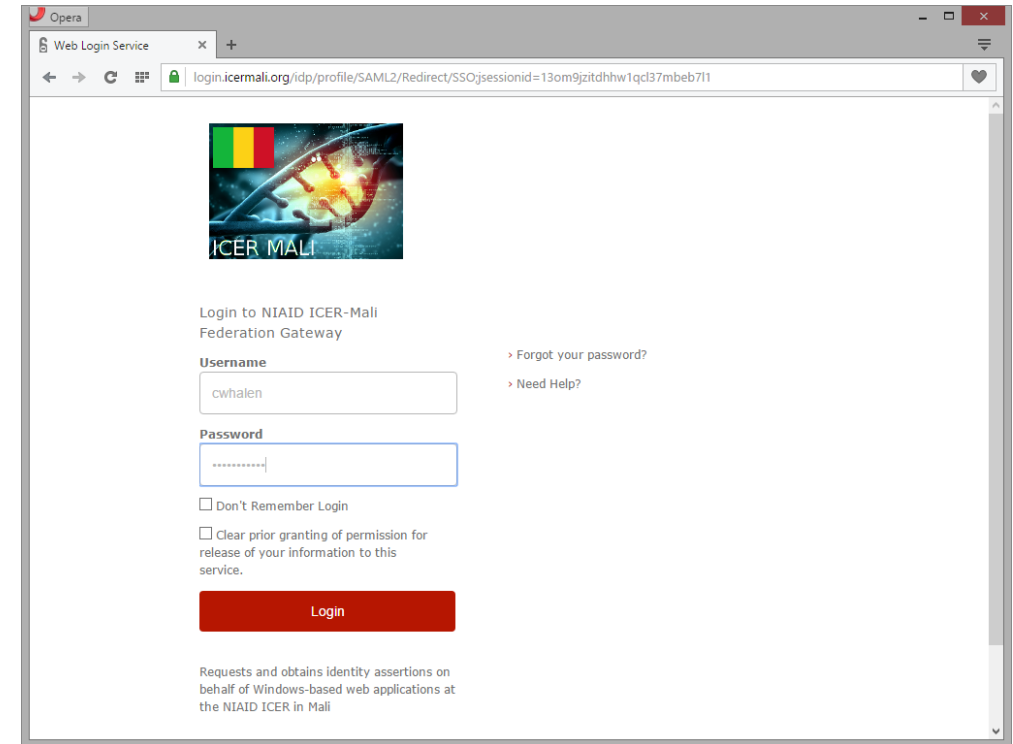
Opera

Web Login Service

login.icermali.org/idp/profile/SAML2/Redirect/SSO;jsessionid=13om9jzitdhhw1qcl37mbeb7l1

ICER MALI

Login to NIAID ICER-Mali Federation Gateway

Username

cwhalen

Password

••••••••••••

Don't Remember Login

Clear prior granting of permission for release of your information to this service.

Login

Requests and obtains identity assertions on behalf of Windows-based web applications at the NIAID ICER in Mali

› Forgot your password?

› Need Help?